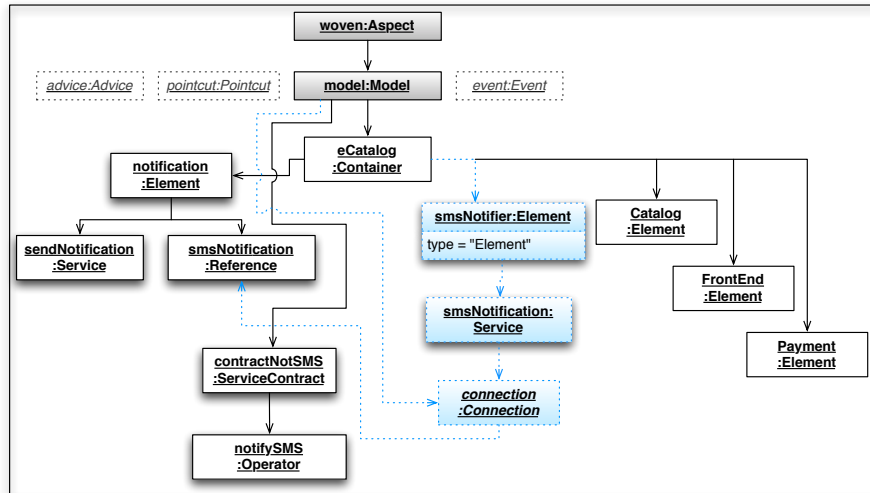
woven:Aspect

advice:Advice

pointcut:Pointcut

model:Model

event:Event

eCatalog :Container

notification :Element

sendNotification :Service

smsNotification :Reference

smsNotifier:Element

type = "Element"

Catalog :Element

FrontEnd :Element

Payment :Element

smsNotification: Service

contractNotSMS :ServiceContract

connection :Connection

notifySMS :Operator